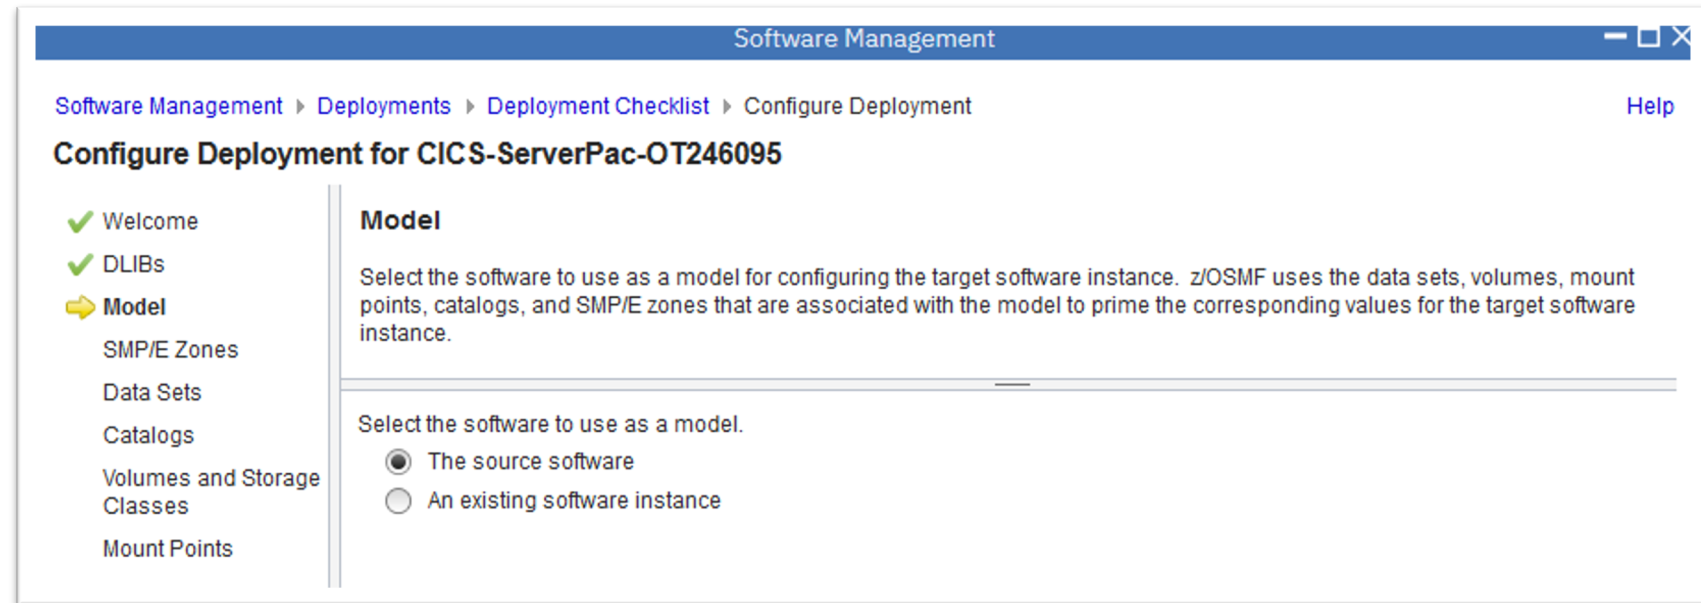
Software Management

Software Management ▸ Deployments ▸ Deployment Checklist ▸ Configure Deployment

Help

Configure Deployment for CICS-ServerPac-OT246095

Welcome

DLIBs

Model

SMP/E Zones

Data Sets

Catalogs

Volumes and Storage Classes

Mount Points

Model

Select the software to use as a model for configuring the target software instance. z/OSMF uses the data sets, volumes, mount points, catalogs, and SMP/E zones that are associated with the model to prime the corresponding values for the target software instance.

Select the software to use as a model.

The source software

An existing software instance